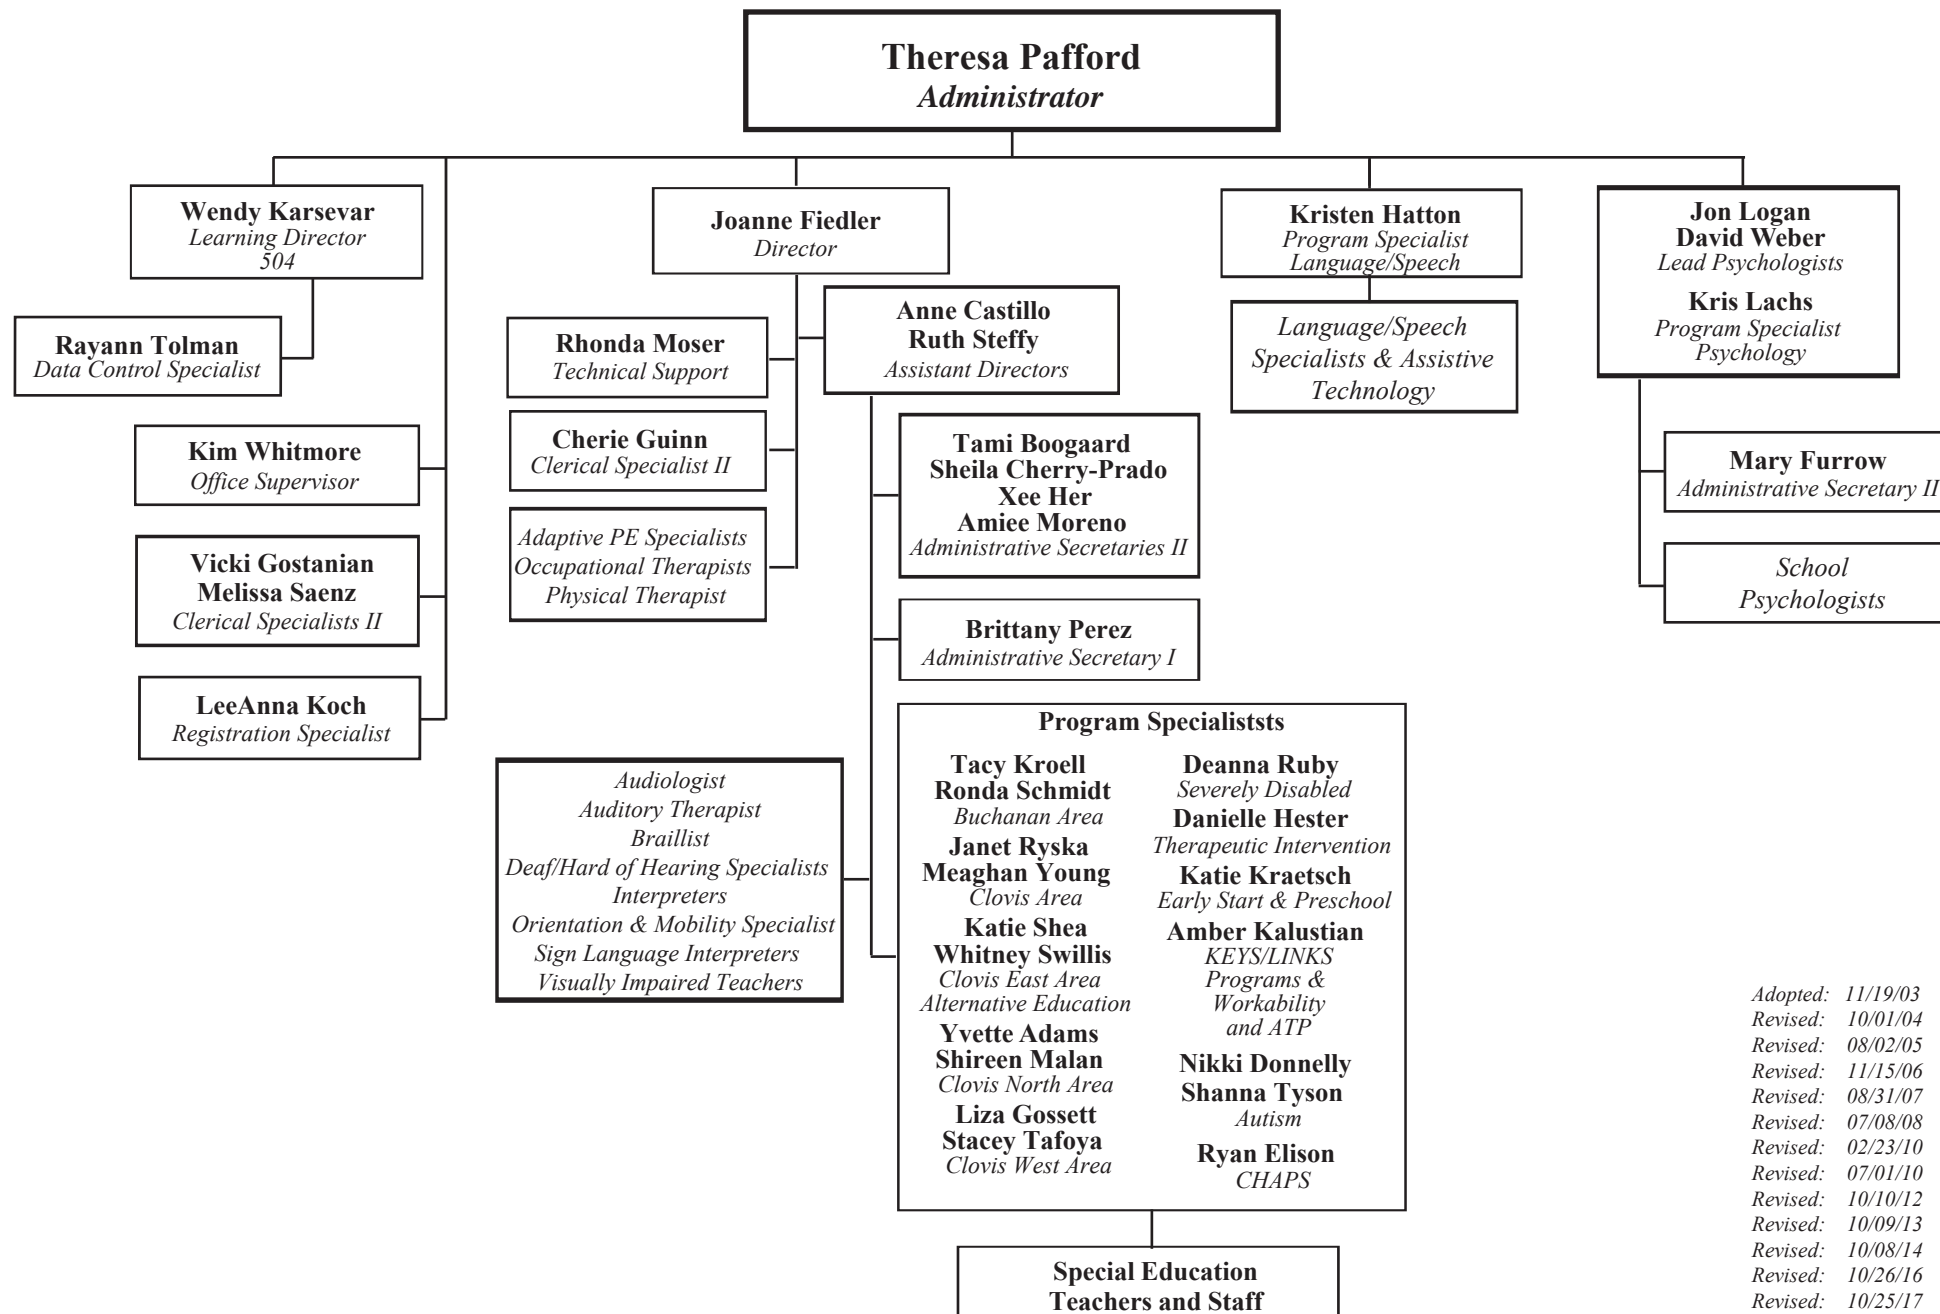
Theresa Pafford
Administrator

Wendy Karsevar
Learning Director
504

Rayann Tolman
Data Control Specialist

Kim Whitmore
Office Supervisor

Vicki Gostanian
Melissa Saenz
Clerical Specialists II

LeeAnna Koch
Registration Specialist

Joanne Fiedler
Director

Rhonda Moser
Technical Support

Cherie Guinn
Clerical Specialist II

Adaptive PE Specialists
Occupational Therapists
Physical Therapist

Anne Castillo
Ruth Steffy
Assistant Directors

Tami Boogaard
Sheila Cherry-Prado
Xee Her
Amiee Moreno
Administrative Secretaries II

Brittany Perez
Administrative Secretary I

Audiologist
Auditory Therapist
Braillist
Deaf/Hard of Hearing Specialists
Interpreters
Orientation & Mobility Specialist
Sign Language Interpreters
Visually Impaired Teachers

Program Specialiststs

Tacy Kroell
Ronda Schmidt
Buchanan Area
Janet Ryska
Meaghan Young
Clovis Area
Katie Shea
Whitney Swillis
Clovis East Area
Alternative Education
Yvette Adams
Shireen Malan
Clovis North Area
Liza Gossett
Stacey Tafoya
Clovis West Area

Deanna Ruby
Severely Disabled
Danielle Hester
Therapeutic Intervention
Katie Kraetsch
Early Start & Preschool
Amber Kalustian
KEYS/LINKS
Programs &
Workability
and ATP
Nikki Donnelly
Shanna Tyson
Autism
Ryan Elison
CHAPS

Special Education
Teachers and Staff

Kristen Hatton
Program Specialist
Language/Speech

Language/Speech
Specialists & Assistive
Technology

Jon Logan
David Weber
Lead Psychologists
Kris Lachs
Program Specialist
Psychology

Mary Furrow
Administrative Secretary II

School
Psychologists

Adopted: 11/19/03
Revised: 10/01/04
Revised: 08/02/05
Revised: 11/15/06
Revised: 08/31/07
Revised: 07/08/08
Revised: 02/23/10
Revised: 07/01/10
Revised: 10/10/12
Revised: 10/09/13
Revised: 10/08/14
Revised: 10/26/16
Revised: 10/25/17